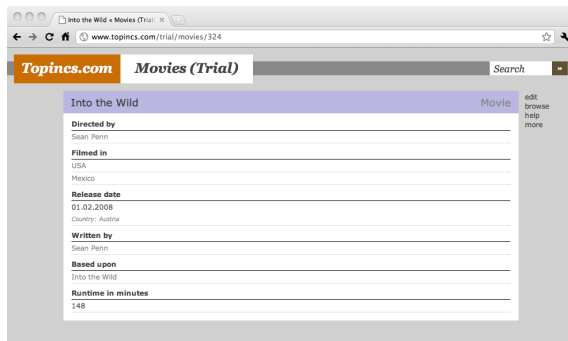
Into the Wild « Movies (Trial) ×

www.topincs.com/trial/movies/324

Topincs.com Movies (Trial)

Search »

Into the Wild Movie

Directed by
Sean Penn

Filmed in
USA
Mexico

Release date
01.02.2008
Country: Austria

Written by
Sean Penn

Based upon
Into the Wild

Runtime in minutes
148

edit
browse
help
more